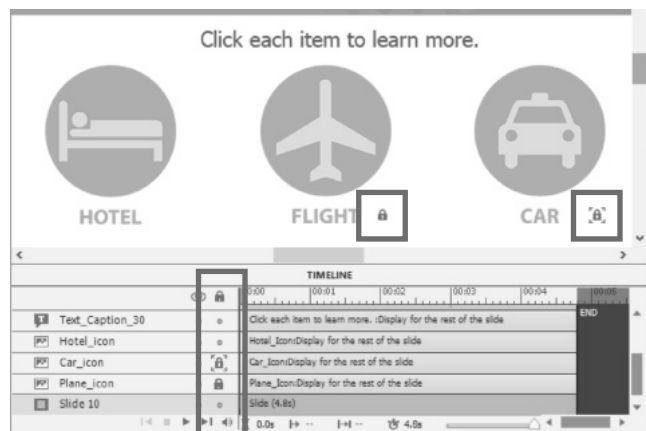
Click each item to learn more.

HOTEL

FLIGHT

CAR

<

>

TIMELINE

| | | | |
|---|---|---|---|
| Text_Caption_30 | | Click each item to learn more. :Display for the rest of the slide | END |
| Hotel_icon | | Hotel_Icon:Display for the rest of the slide | |
| Car_icon | | Car_Icon:Display for the rest of the slide | |
| Plane_icon | | Plane_Icon:Display for the rest of the slide | |
| Slide 10 | | Slide (4.8s) | |

0:00 00:01 00:02 00:03 00:04 00:05

0.0s 4.8s